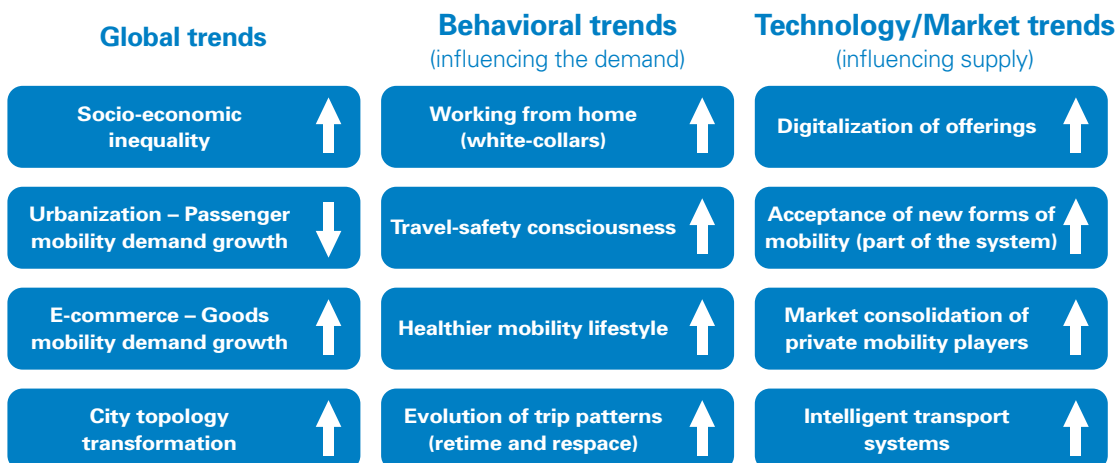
Global trends

Socio-economic inequality

Urbanization – Passenger mobility demand growth

E-commerce – Goods mobility demand growth

City topology transformation

Behavioral trends
(influencing the demand)

Working from home (white-collars)

Travel-safety consciousness

Healthier mobility lifestyle

Evolution of trip patterns (retime and respace)

Technology/Market trends
(influencing supply)

Digitalization of offerings

Acceptance of new forms of mobility (part of the system)

Market consolidation of private mobility players

Intelligent transport systems